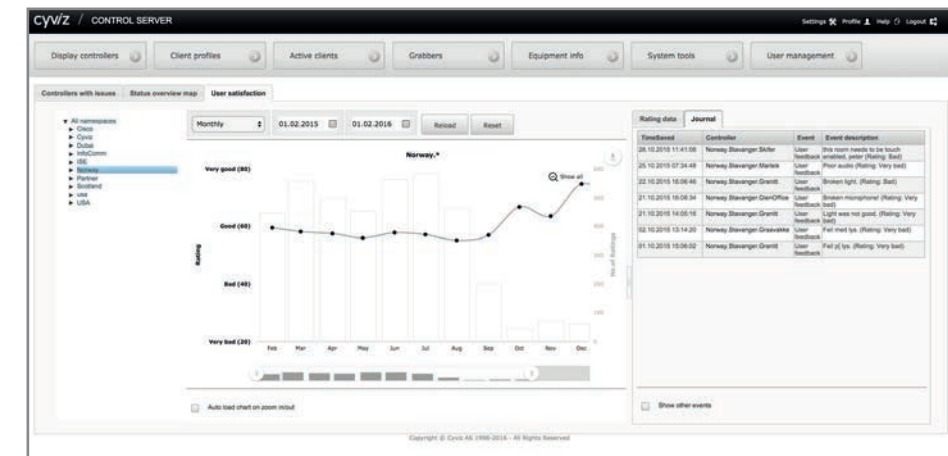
CYVIZ / CONTROL SERVER

Settings Profile Help Logout

Display controllers | Client profiles | Active clients | Grabbers | Equipment info | System tools | User management

Controllers with issues | Status overview map | User satisfaction

All namespaces
Cisco
Cyviz
Dubai
InfoComm
ISE
Norway
Partner
Scotland
usa
USA

Monthly | 01.02.2015 | 01.02.2016 | Reload | Reset

Norway.*

Show all

Very good (80)
Good (60)
Bad (40)
Very bad (20)

Rating

No of Ratings

Feb Mar Apr May Jun Jul Aug Sep Oct Nov Dec

Auto load chart on zoom in/out

Rating data | Journal

| TimeSaved | Controller | Event | Event description |
|---|---|---|---|
| 28.10.2015 11:41:08 | Norway.Stavanger.Skifer | User feedback | this room needs to be touch enabled, peter (Rating: Bad) |
| 25.10.2015 07:34:48 | Norway.Stavanger.Marleik | User feedback | Poor audio (Rating: Very bad) |
| 22.10.2015 16:06:46 | Norway.Stavanger.Granitt | User feedback | Broken light. (Rating: Bad) |
| 21.10.2015 16:08:34 | Norway.Stavanger.GlenOffice | User feedback | Broken microphone! (Rating: Very bad) |
| 21.10.2015 14:05:16 | Norway.Stavanger.Granitt | User feedback | Light was not good. (Rating: Very bad) |
| 02.10.2015 13:14:20 | Norway.Stavanger.Grasvakke | User feedback | Feil med lys. (Rating: Very bad) |
| 01.10.2015 15:06:02 | Norway.Stavanger.Granitt | User feedback | Feil på lys. (Rating: Very bad) |

Show other events

Copyright © Cyviz AS 1998-2016 - All Rights Reserved